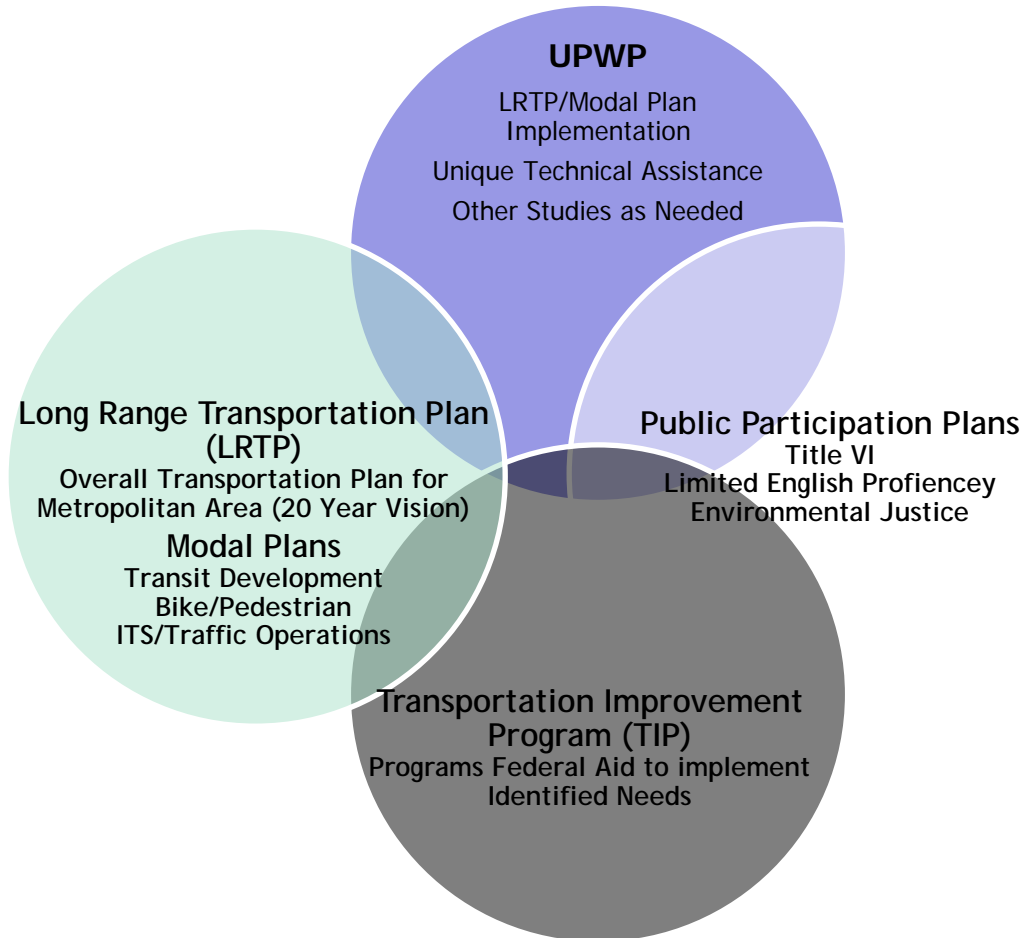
UPWP
LRTP/Modal Plan Implementation
Unique Technical Assistance
Other Studies as Needed

Long Range Transportation Plan (LRTP)
Overall Transportation Plan for Metropolitan Area (20 Year Vision)
Modal Plans
Transit Development
Bike/Pedestrian
ITS/Traffic Operations

Public Participation Plans
Title VI
Limited English Profiencey
Environmental Justice

Transportation Improvement Program (TIP)
Programs Federal Aid to implement Identified Needs